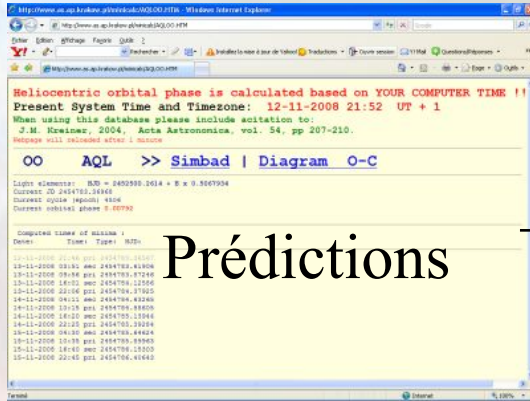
http://www.as.ap.krakow.pl/minicalc/AQLOO.HTM - Windows Internet Explorer

http://www.as.ap.krakow.pl/minicalc/AQLOO.HTM

Fichier Edition Affichage Favoris Outils ?

Rechercher | Installer la mise à jour de Yahoo! | Traductions | Ouvrir session | Mail | Questions/Réponses

http://www.as.ap.krakow.pl/minicalc/AQLOO.HTM

Page | Outils

Heliocentric orbital phase is calculated based on YOUR COMPUTER TIME !!
Present System Time and Timezone: 12-11-2008 21:52 UT + 1
When using this database please include acitation to:
J.M. Kreiner, 2004, Acta Astronomica, vol. 54, pp 207-210.
Webpage will reloaded after 1 minute

OO AQL >> Simbad | Diagram O-C

Light elements: HJD = 2452500.2614 + E x 0.5067934
Current JD 2454783.36868
Current cycle (epoch): 4506
Current orbital phase 0.00792

Computed times of minima :
Date: Time: Type: HJD:
12-11-2008 21:46 pri 2454783.36567
13-11-2008 03:51 sec 2454783.61906
13-11-2008 09:56 pri 2454783.87246
13-11-2008 16:01 sec 2454784.12586
13-11-2008 22:06 pri 2454784.37925
14-11-2008 04:11 sec 2454784.63265
14-11-2008 10:15 pri 2454784.88604
14-11-2008 16:20 sec 2454785.13944
14-11-2008 22:25 pri 2454785.39284
15-11-2008 04:30 sec 2454785.64624
15-11-2008 10:35 pri 2454785.89963
15-11-2008 16:40 sec 2454786.15303
15-11-2008 22:45 pri 2454786.40643

Prédictions

Terminé | Internet | 100%